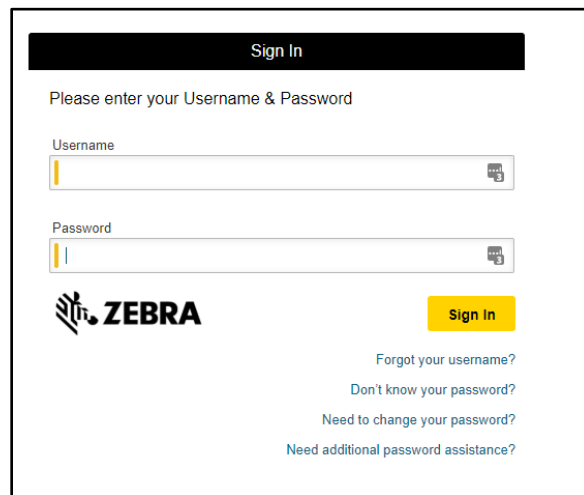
Sign In

Please enter your Username & Password

Username

Password

ZEBRA

Sign In

Forgot your username?

Don't know your password?

Need to change your password?

Need additional password assistance?